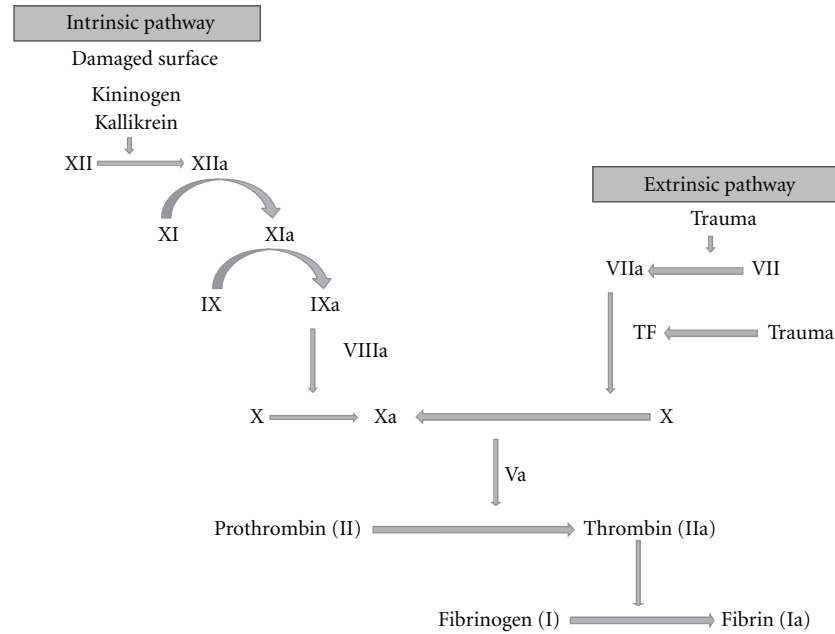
Intrinsic pathway

Damaged surface

Kininogen
Kallikrein

XII

XIIa

XI

XIa

IX

IXa

VIIIa

Extrinsic pathway

Trauma

VIIa

VII

TF

Trauma

X

Xa

X

Va

Prothrombin (II)

Thrombin (IIa)

Fibrinogen (I)

Fibrin (Ia)